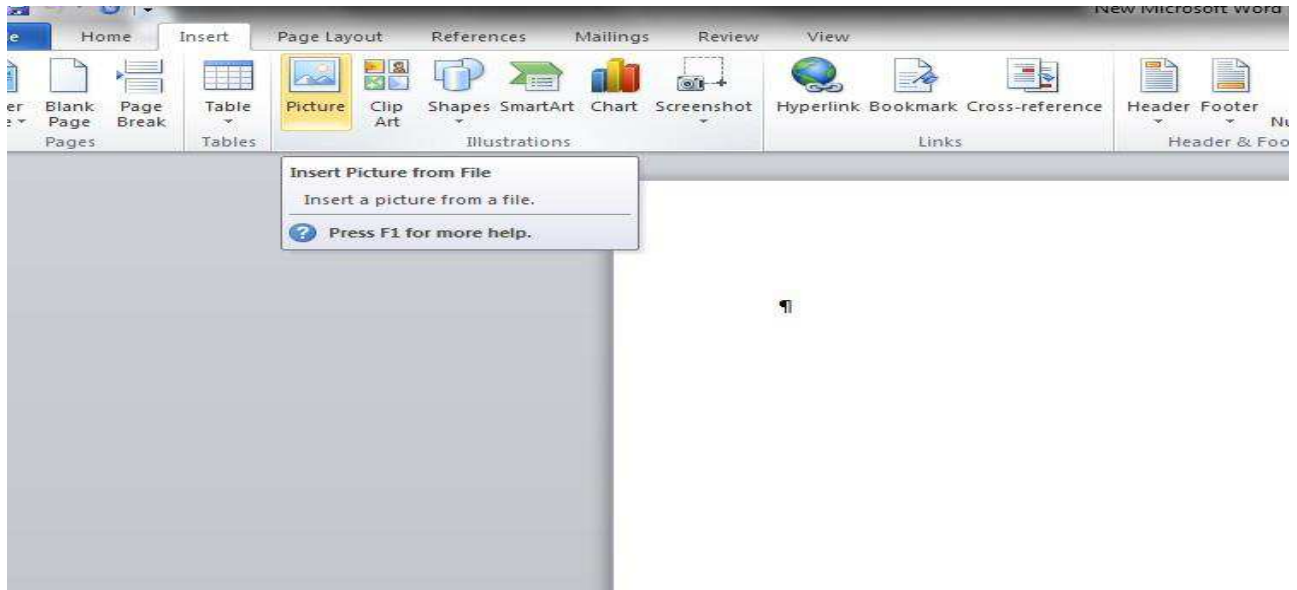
New Microsoft Word

e Home Insert Page Layout References Mailings Review View

er Blank Page Page Break Table Picture Clip Art Shapes SmartArt Chart Screenshot Hyperlink Bookmark Cross-reference Header Footer Nu

Pages Tables Illustrations Links Header & Foo

Insert Picture from File

Insert a picture from a file.

Press F1 for more help.

¶